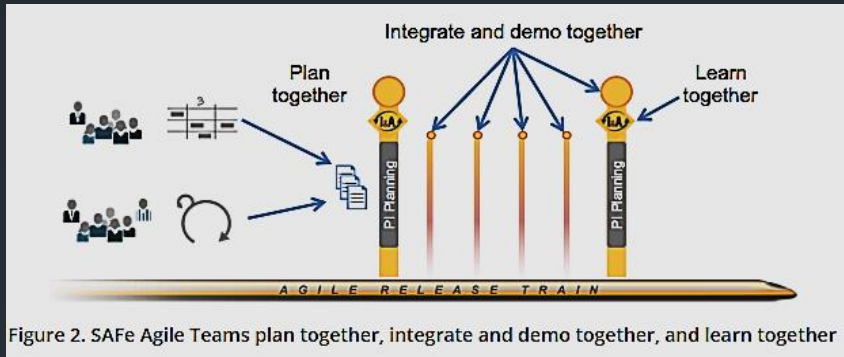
Integrate and demo together

Plan together

Learn together

3

PI Planning

PI Planning

I&A

I&A

AGILE RELEASE TRAIN

Figure 2. SAFe Agile Teams plan together, integrate and demo together, and learn together